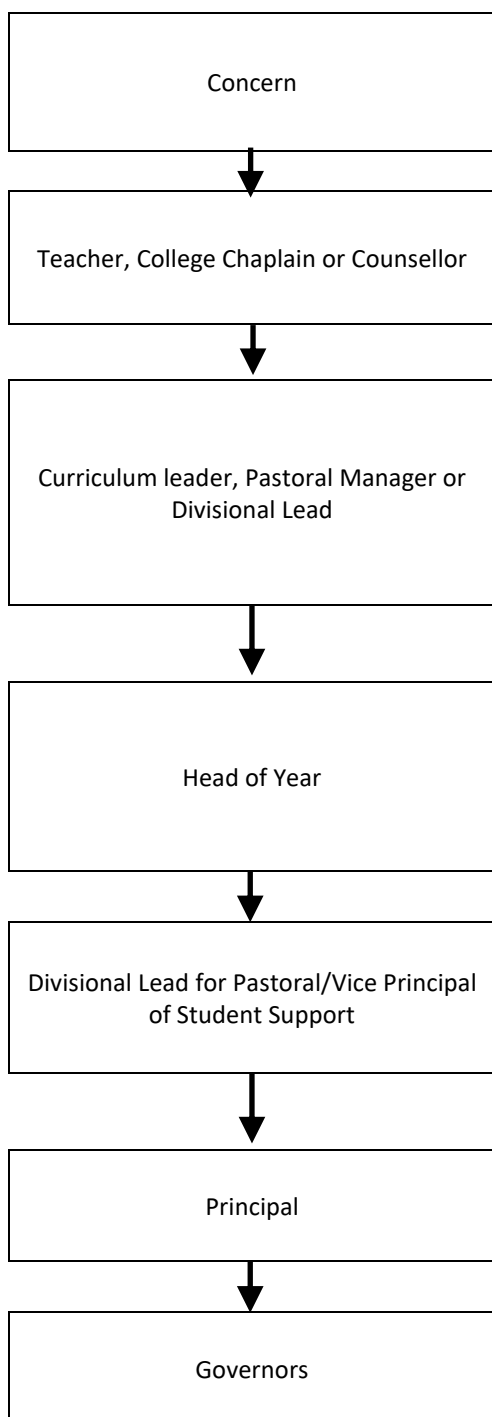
Concern

Teacher, College Chaplain or Counsellor

Curriculum leader, Pastoral Manager or Divisional Lead

Head of Year

Divisional Lead for Pastoral/Vice Principal of Student Support

Principal

Governors